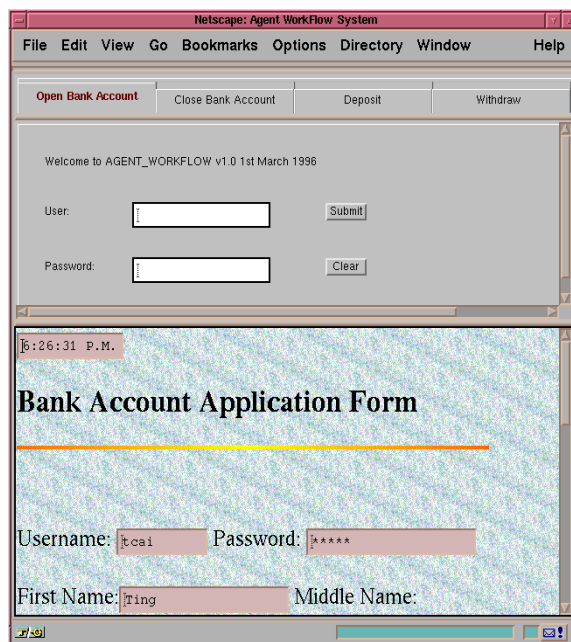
Netscape: Agent WorkFlow System

File Edit View Go Bookmarks Options Directory Window Help

Open Bank Account | Close Bank Account | Deposit | Withdraw

Welcome to AGENT_WORKFLOW v1.0 1st March 1996

User: Submit

Password: Clear

6:26:31 P.M.

Bank Account Application Form

Username: tcai Password: *****

First Name: Ting Middle Name: